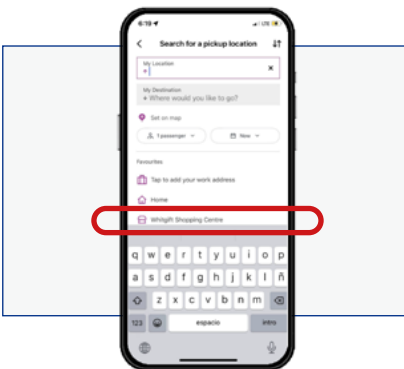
6:19
LTE
Search for a pickup location
My Location
My Destination
Where would you like to go?
Set on map
1 passenger
Now
Favourites
Tap to add your work address
Home
Whitgift Shopping Centre
q w e r t y u i o p
a s d f g h j k l ñ
z x c v b n m
123
espacio
intro